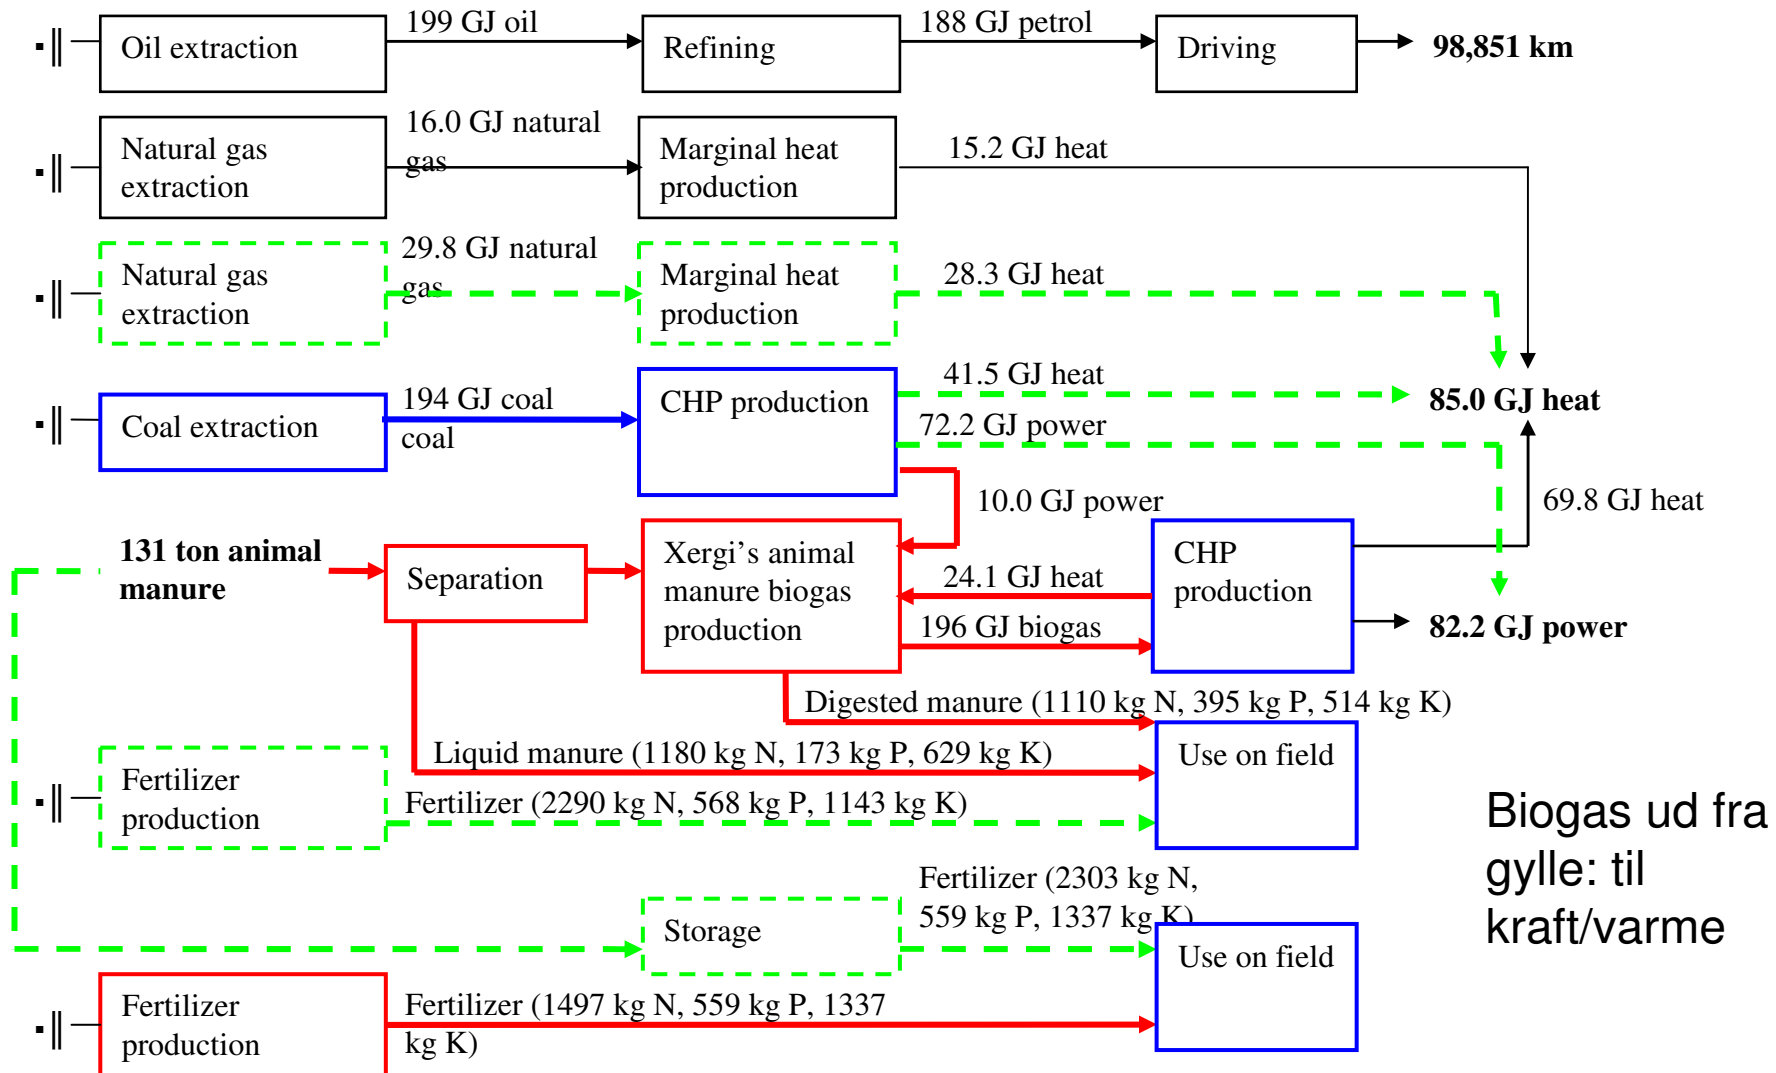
Oil extraction

199 GJ oil

Refining

188 GJ petrol

Driving

98,851 km

Natural gas extraction

16.0 GJ natural gas

Marginal heat production

15.2 GJ heat

Natural gas extraction

29.8 GJ natural gas

Marginal heat production

28.3 GJ heat

Coal extraction

194 GJ coal coal

CHP production

41.5 GJ heat

85.0 GJ heat

72.2 GJ power

10.0 GJ power

69.8 GJ heat

131 ton animal manure

Separation

Xergi's animal manure biogas production

24.1 GJ heat

196 GJ biogas

CHP production

82.2 GJ power

Digested manure (1110 kg N, 395 kg P, 514 kg K)

Liquid manure (1180 kg N, 173 kg P, 629 kg K)

Use on field

Fertilizer production

Fertilizer (2290 kg N, 568 kg P, 1143 kg K)

Biogas ud fra gylle: til kraft/varme

Fertilizer (2303 kg N, 559 kg P, 1337 kg K)

Storage

Use on field

Fertilizer production

Fertilizer (1497 kg N, 559 kg P, 1337 kg K)